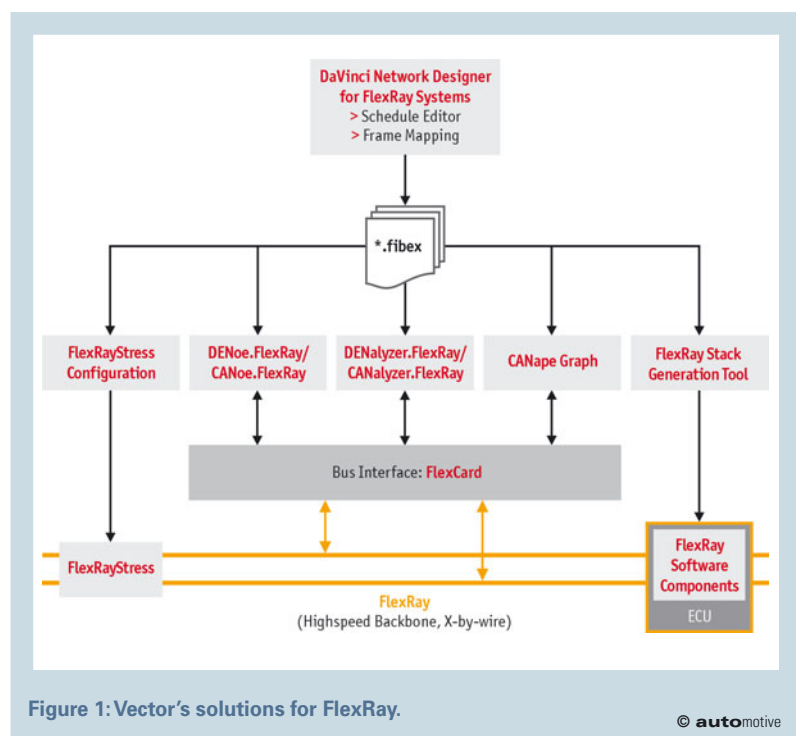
DaVinci Network Designer for FlexRay Systems
> Schedule Editor
> Frame Mapping

*.fibex

FlexRayStress Configuration

DENoe.FlexRay/ CANoe.FlexRay

DENalyzer.FlexRay/ CANalyzer.FlexRay

CANape Graph

FlexRay Stack Generation Tool

Bus Interface: FlexCard

FlexRayStress

FlexRay Software Components

ECU

FlexRay
(Highspeed Backbone, X-by-wire)

Figure 1: Vector's solutions for FlexRay.

© automotive